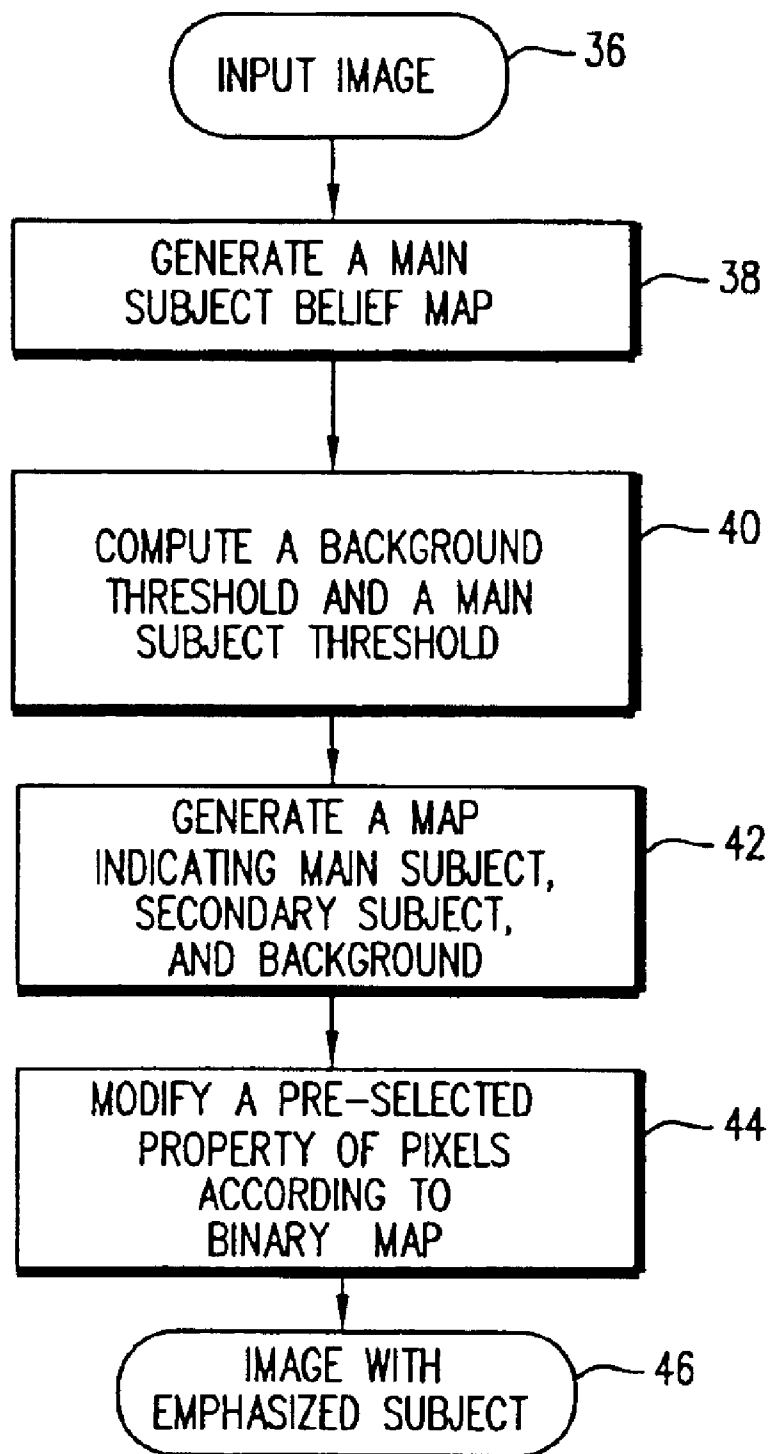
INPUT IMAGE

36

GENERATE A MAIN SUBJECT BELIEF MAP

38

COMPUTE A BACKGROUND THRESHOLD AND A MAIN SUBJECT THRESHOLD

40

GENERATE A MAP INDICATING MAIN SUBJECT, SECONDARY SUBJECT, AND BACKGROUND

42

MODIFY A PRE-SELECTED PROPERTY OF PIXELS ACCORDING TO BINARY MAP

44

IMAGE WITH EMPHASIZED SUBJECT

46